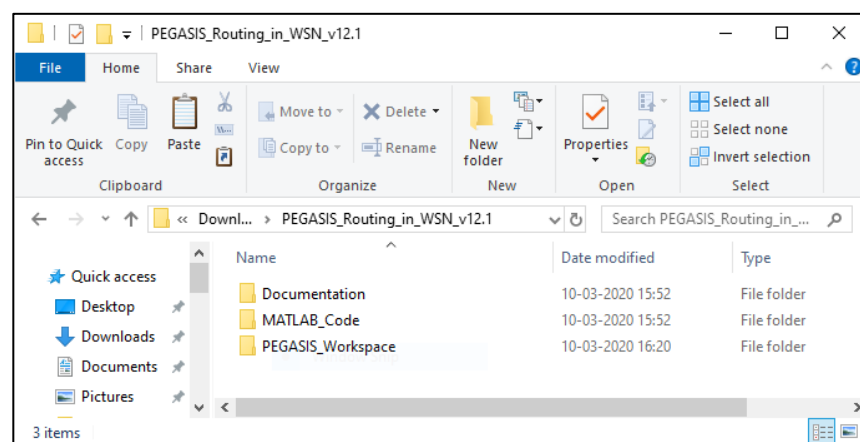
PEGASIS_Routing_in_WSN_v12.1

File Home Share View

Pin to Quick access Copy Paste
Clipboard

Move to Delete
Copy to Rename
Organize

New folder
New

Properties
Open

Select all
Select none
Invert selection
Select

« Downl... › PEGASIS_Routing_in_WSN_v12.1

Search PEGASIS_Routing_in_...

Quick access
Desktop
Downloads
Documents
Pictures

| Name | Date modified | Type |
|---|---|---|
| Documentation | 10-03-2020 15:52 | File folder |
| MATLAB_Code | 10-03-2020 15:52 | File folder |
| PEGASIS_Workspace | 10-03-2020 16:20 | File folder |

3 items